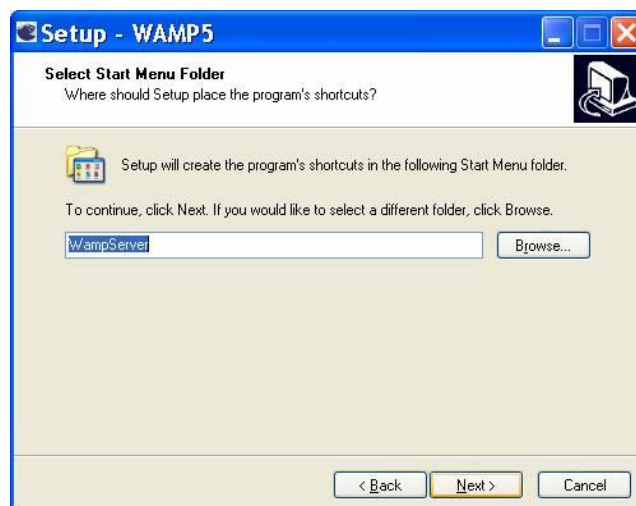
Setup - WAMP5

Select Start Menu Folder
Where should Setup place the program's shortcuts?

Setup will create the program's shortcuts in the following Start Menu folder.

To continue, click Next. If you would like to select a different folder, click Browse.

WampServer

Browse...

< Back
Next >
Cancel